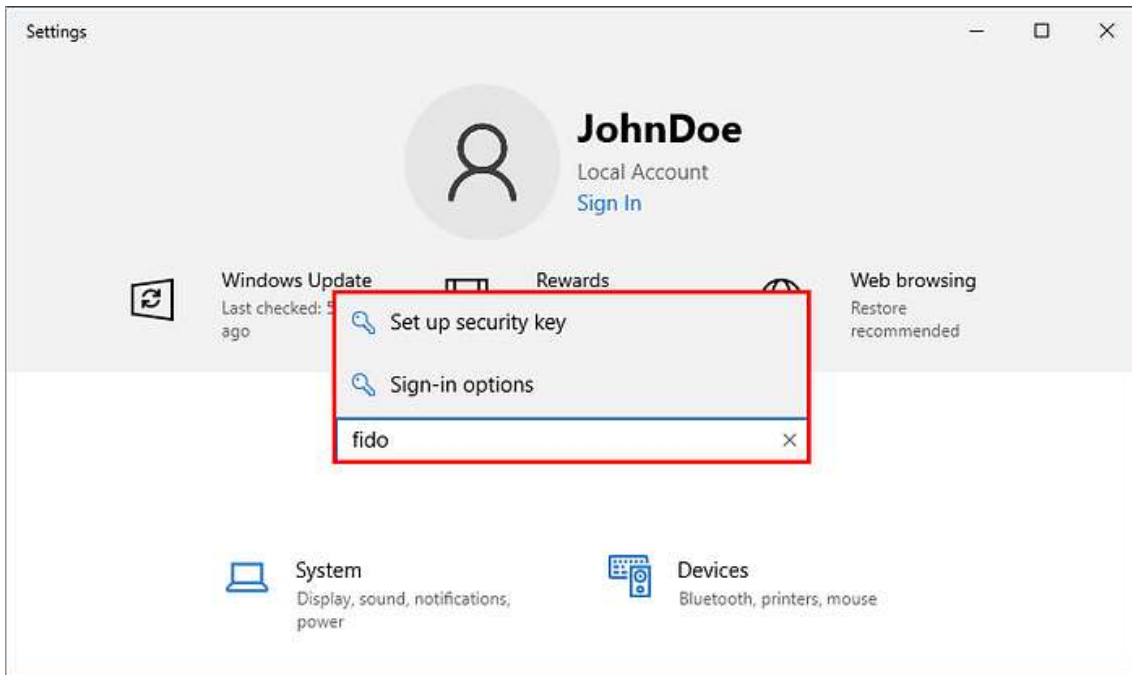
Settings

JohnDoe
Local Account
Sign In

Windows Update
Last checked: 5 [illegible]
ago

Rewards

Web browsing
Restore
recommended

Set up security key

Sign-in options

fido ×

System
Display, sound, notifications, power

Devices
Bluetooth, printers, mouse